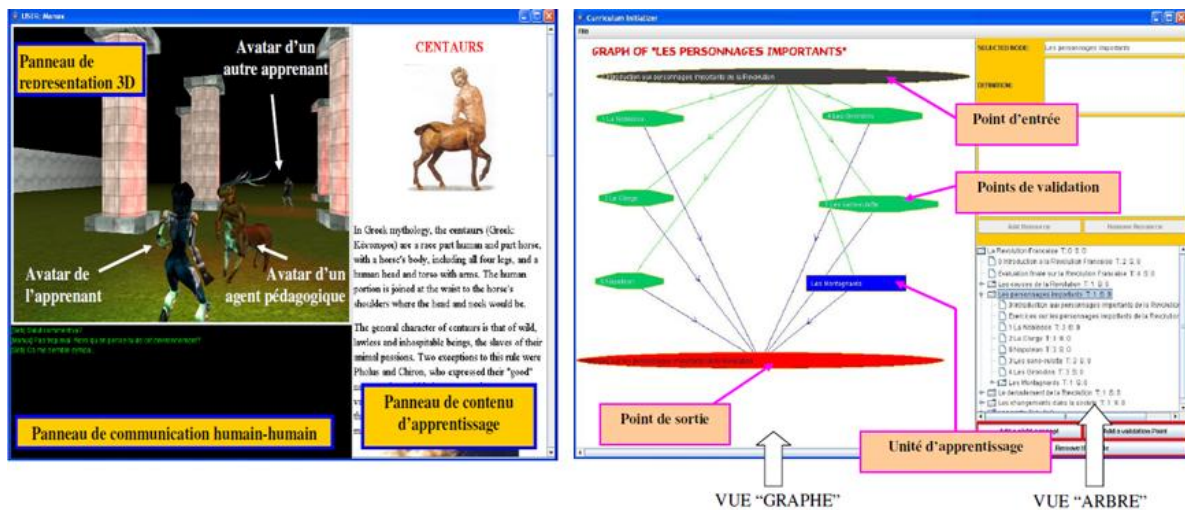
USER: Manon

Panneau de representation 3D

Avatar d'un autre apprenant

Avatar de l'apprenant

Avatar d'un agent pédagogique

CENTAURS

In Greek mythology, the centaurs (Greek: Κένταυροι) are a race part human and part horse, with a horse's body, including all four legs, and a human head and torso with arms. The human portion is joined at the waist to the horse's shoulders where the head and neck would be.

The general character of centaurs is that of wild, lawless and inhospitable beings, the slaves of their animal passions. Two exceptions to this rule were Pholus and Chiron, who expressed their "good"

Panneau de contenu d'apprentissage

Panneau de communication humain-humain

Curriculum Initializer

File

GRAPH OF "LES PERSONNAGES IMPORTANTS"

SELECTED NODE

Les personnages importants

DEFINITION

Point d'entrée

La Noblesse

Les Girondins

Points de validation

Le Clergé

Les sans-culotte

Add Resource

Remove Resource

La Revolution Française T: 0 0: 0

Introduction à la Revolution Française T: 2 0: 0

Evaluation finale sur la Revolution Française T: 4 0: 0

Les causes de la Revolution T: 1 0: 0

Les personnages importants T: 1 0: 0

Introduction aux personnages importants de la Revolution

Exercices sur les personnages importants de la Revolution

1 La Noblesse T: 3 0: 0

2 Le Clergé T: 3 0: 0

Napoleon T: 3 0: 0

3 Les sans-culotte T: 2 0: 0

4 Les Girondins T: 3 0: 0

Les Montagnards T: 1 0: 0

Le deroulement de la Revolution T: 1 0: 0

Les changements dans la societe T: 1 0: 0

Napoleon

Les Montagnards

Point de sortie

Unité d'apprentissage

Add a validation Point

VUE "GRAPHE"

VUE "ARBRE"